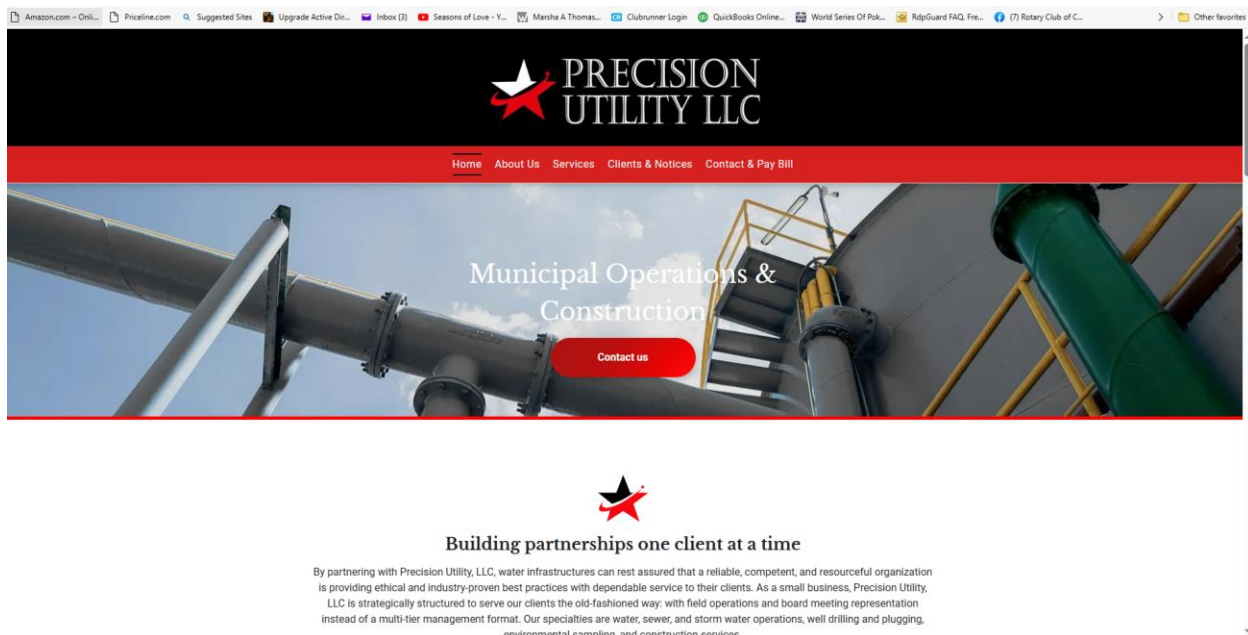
Amazon.com – Onli... Priceline.com Suggested Sites Upgrade Active Dir... Inbox (3) Seasons of Love - Y... Marsha A Thomas... Clubrunner Login QuickBooks Online... World Series Of Pok... RdpGuard FAQ. Fre... (7) Rotary Club of C... > Other favorites

PRECISION UTILITY LLC

Home About Us Services Clients & Notices Contact & Pay Bill

Municipal Operations & Construction

Contact us

Building partnerships one client at a time

By partnering with Precision Utility, LLC, water infrastructures can rest assured that a reliable, competent, and resourceful organization is providing ethical and industry-proven best practices with dependable service to their clients. As a small business, Precision Utility, LLC is strategically structured to serve our clients the old-fashioned way: with field operations and board meeting representation instead of a multi-tier management format. Our specialties are water, sewer, and storm water operations, well drilling and plugging, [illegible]